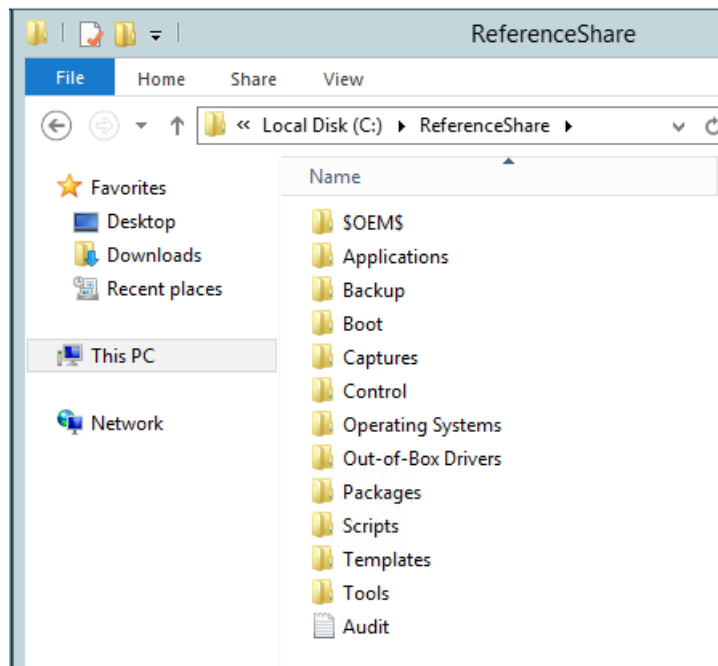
ReferenceShare

File
Home
Share
View

« Local Disk (C:) ▸ ReferenceShare ▸

Favorites
Desktop
Downloads
Recent places

This PC

Network

Name

$OEM$
Applications
Backup
Boot
Captures
Control
Operating Systems
Out-of-Box Drivers
Packages
Scripts
Templates
Tools
Audit